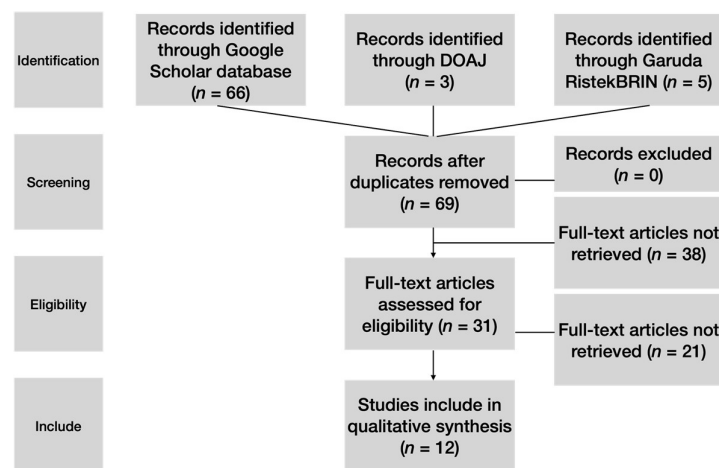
Identification

Records identified through Google Scholar database ($n$ = 66)

Records identified through DOAJ ($n$ = 3)

Records identified through Garuda RistekBRIN ($n$ = 5)

Screening

Records after duplicates removed ($n$ = 69)

Records excluded ($n$ = 0)

Full-text articles not retrieved ($n$ = 38)

Eligibility

Full-text articles assessed for eligibility ($n$ = 31)

Full-text articles not retrieved ($n$ = 21)

Include

Studies include in qualitative synthesis ($n$ = 12)